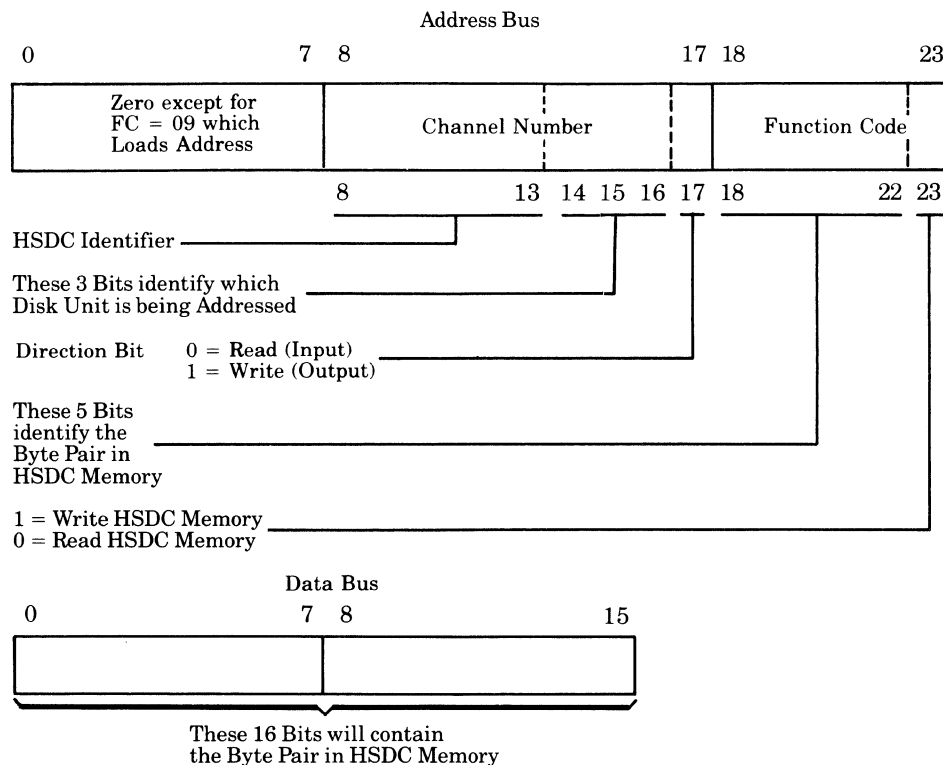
Address Bus

0 7 8 17 18 23

Zero except for FC = 09 which Loads Address

Channel Number

Function Code

8 13 14 15 16 17 18 22 23

HSDC Identifier

These 3 Bits identify which Disk Unit is being Addressed

Direction Bit 0 = Read (Input)
1 = Write (Output)

These 5 Bits identify the Byte Pair in HSDC Memory

1 = Write HSDC Memory
0 = Read HSDC Memory

Data Bus

0 7 8 15

These 16 Bits will contain the Byte Pair in HSDC Memory